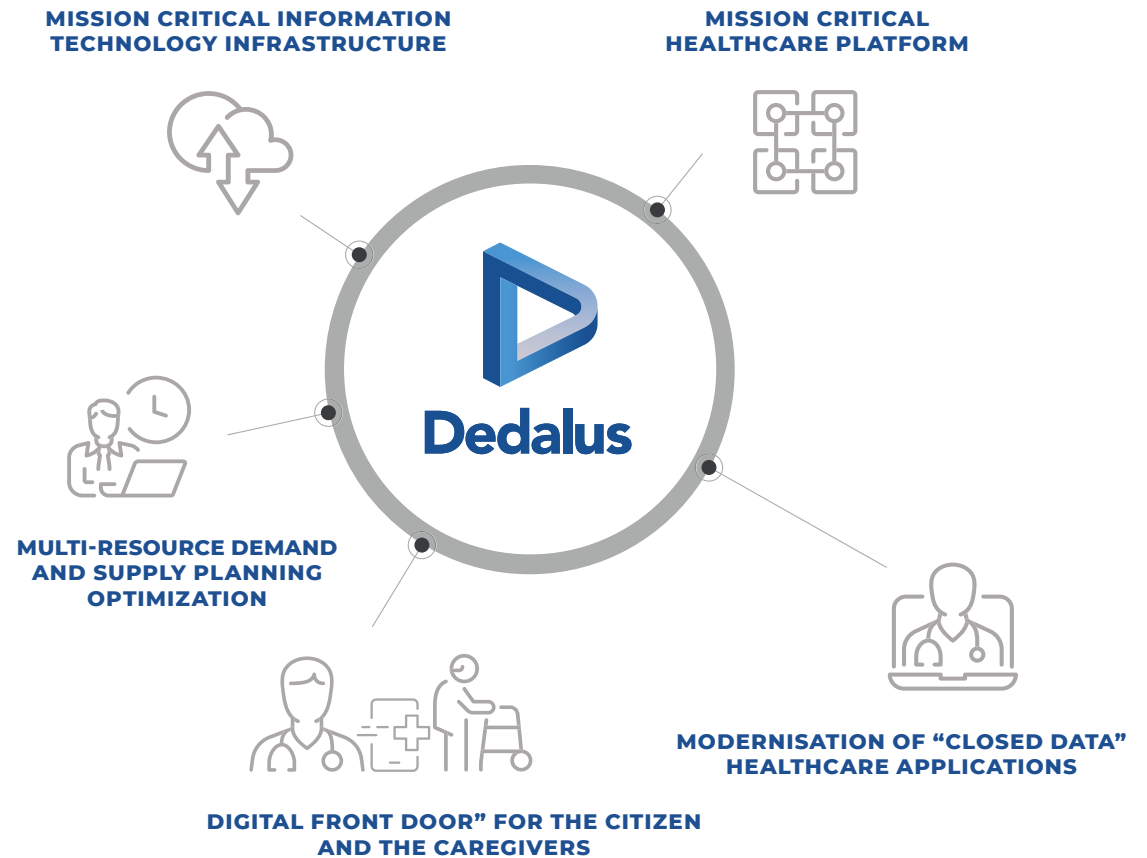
MISSION CRITICAL INFORMATION TECHNOLOGY INFRASTRUCTURE

MISSION CRITICAL HEALTHCARE PLATFORM

Dedalus

MULTI-RESOURCE DEMAND AND SUPPLY PLANNING OPTIMIZATION

MODERNISATION OF “CLOSED DATA” HEALTHCARE APPLICATIONS

DIGITAL FRONT DOOR” FOR THE CITIZEN AND THE CAREGIVERS